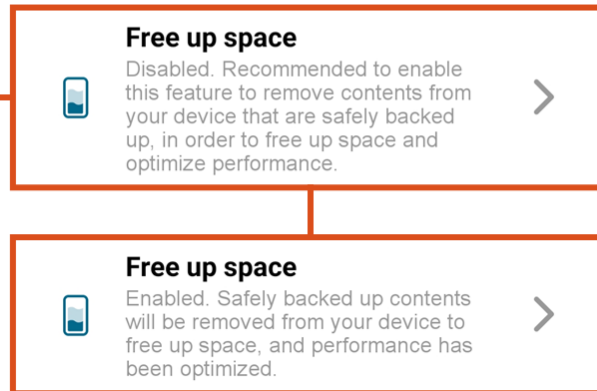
Free up space
Disabled. Recommended to enable this feature to remove contents from your device that are safely backed up, in order to free up space and optimize performance.

Free up space
Enabled. Safely backed up contents will be removed from your device to free up space, and performance has been optimized.